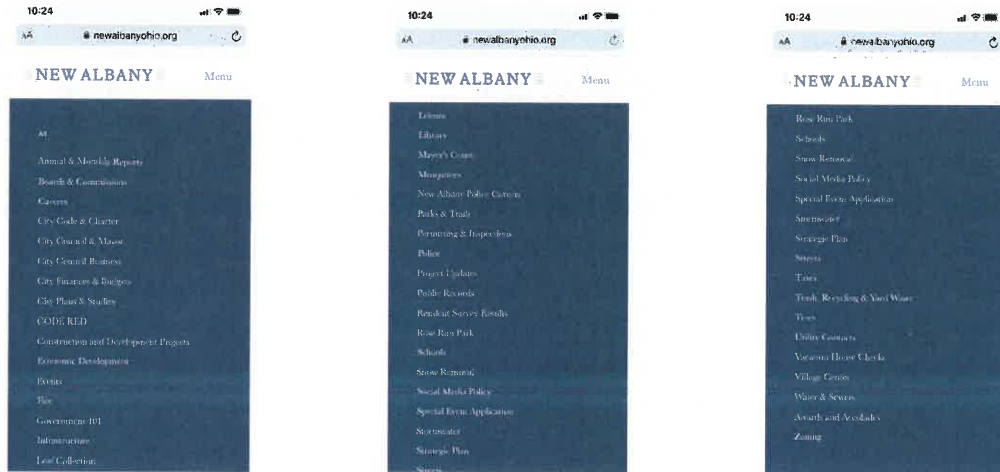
10:24

AA newalbanyohio.org

NEW ALBANY Menu

All

Annual & Monthly Reports

Boards & Commissions

Careers

City Code & Charter

City Council & Mayor

City Council Business

City Finances & Budgets

City Plans & Studies

CODE RED

Construction and Development Projects

Economic Development

Events

Fire

Government 101

Infrastructure

Leaf Collection

10:24

AA newalbanyohio.org

NEW ALBANY Menu

Leisure

Library

Mayor's Court

Mosquitoes

New Albany Police Careers

Parks & Trails

Permitting & Inspections

Police

Project Updates

Public Records

Resident Survey Results

Rose Run Park

Schools

Snow Removal

Social Media Policy

Special Event Application

Stormwater

Strategic Plan

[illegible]

10:24

AA newalbanyohio.org

NEW ALBANY Menu

Rose Run Park

Schools

Snow Removal

Social Media Policy

Special Event Application

Stormwater

Strategic Plan

Streets

Taxes

Trash, Recycling & Yard Waste

Trees

Utility Contacts

Vacation House Checks

Village Center

Water & Sewers

Awards and Accolades

Zoning